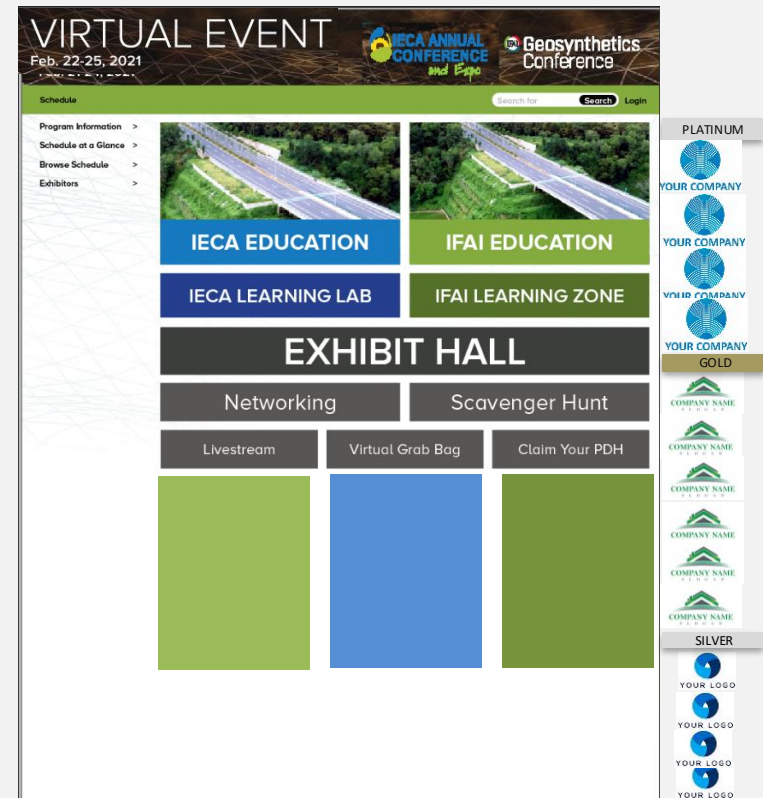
VIRTUAL EVENT
Feb. 22-25, 2021

IECA ANNUAL CONFERENCE and Expo

Geosynthetics Conference

Schedule

Search for Search Login

Program Information >
Schedule at a Glance >
Browse Schedule >
Exhibitors >

IECA EDUCATION
IFAI EDUCATION
IECA LEARNING LAB
IFAI LEARNING ZONE
EXHIBIT HALL
Networking
Scavenger Hunt
Livestream
Virtual Grab Bag
Claim Your PDH

PLATINUM
YOUR COMPANY
YOUR COMPANY
YOUR COMPANY
YOUR COMPANY
GOLD
COMPANY NAME
COMPANY NAME
COMPANY NAME
COMPANY NAME
COMPANY NAME
COMPANY NAME
SILVER
YOUR LOGO
YOUR LOGO
YOUR LOGO
YOUR LOGO